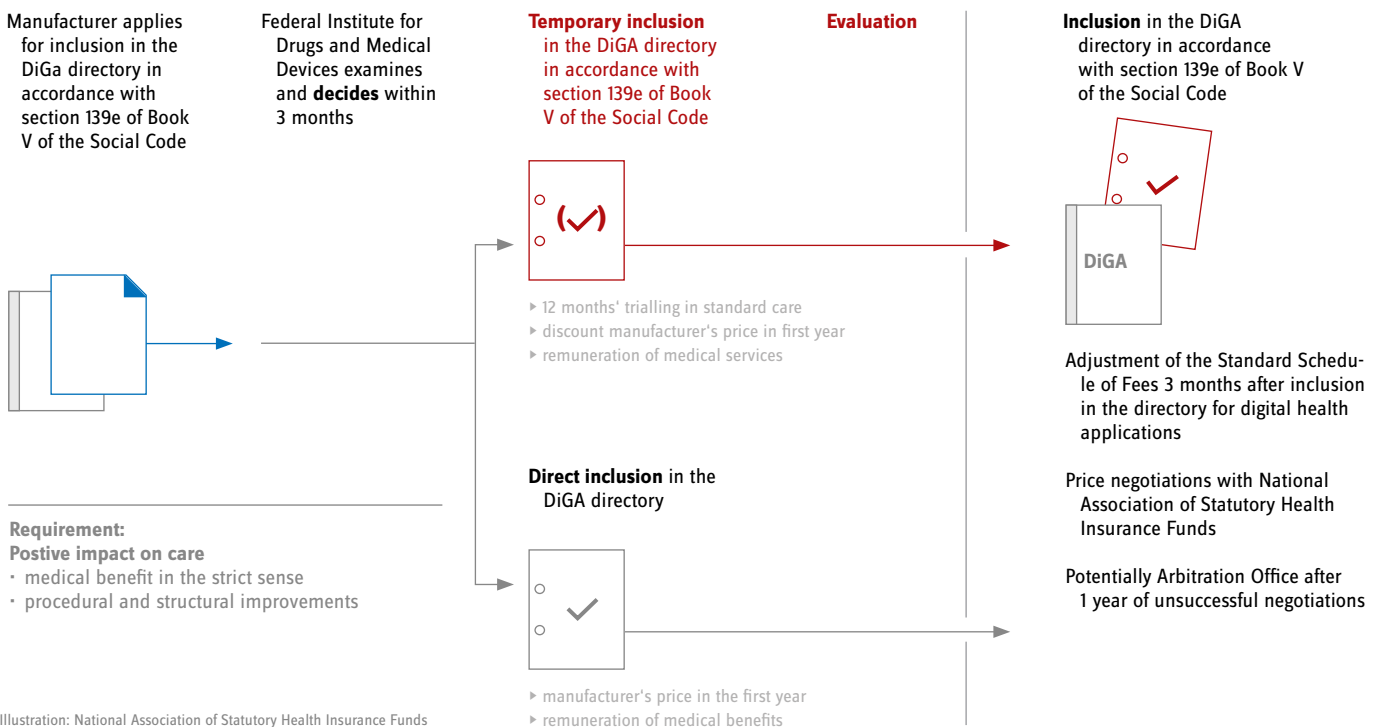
Manufacturer applies for inclusion in the DiGa directory in accordance with section 139e of Book V of the Social Code

Federal Institute for Drugs and Medical Devices examines and **decides** within 3 months

**Temporary inclusion** in the DiGA directory in accordance with section 139e of Book V of the Social Code

**Evaluation**

**Inclusion** in the DiGA directory in accordance with section 139e of Book V of the Social Code

DiGA

▸ 12 months' trialling in standard care
▸ discount manufacturer's price in first year
▸ remuneration of medical services

Adjustment of the Standard Schedule of Fees 3 months after inclusion in the directory for digital health applications

Price negotiations with National Association of Statutory Health Insurance Funds

Potentially Arbitration Office after 1 year of unsuccessful negotiations

**Direct inclusion** in the DiGA directory

**Requirement:**
**Postive impact on care**
· medical benefit in the strict sense
· procedural and structural improvements

▸ manufacturer's price in the first year
▸ remuneration of medical benefits

Illustration: National Association of Statutory Health Insurance Funds